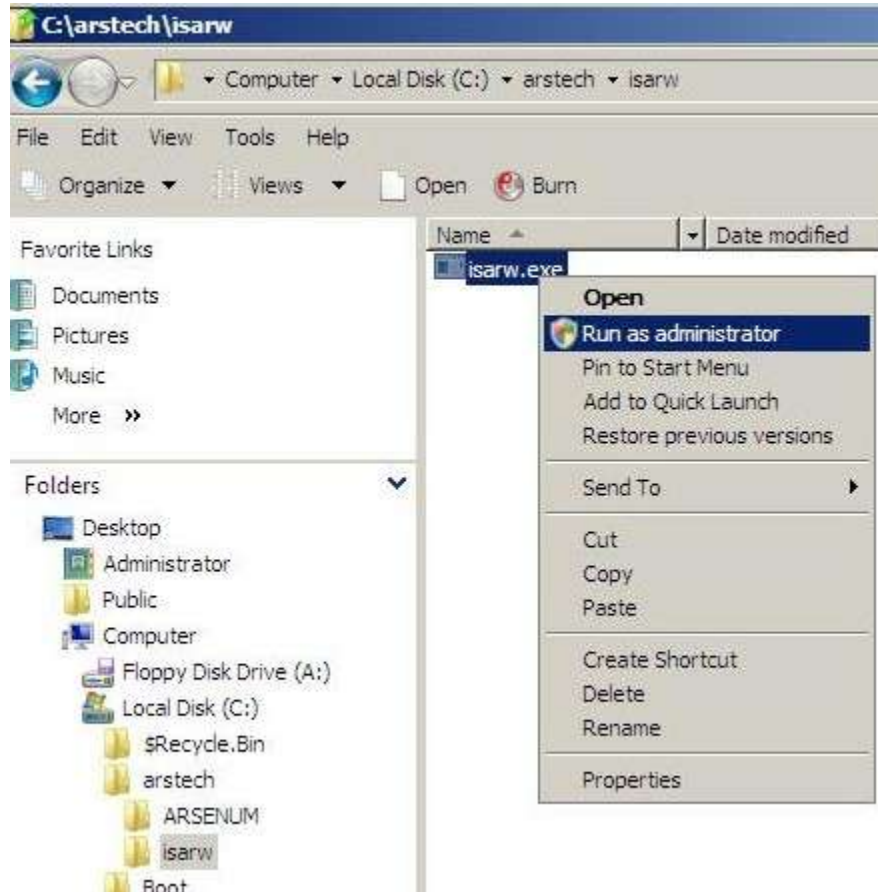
C:\arstech\isarw

Computer ▸ Local Disk (C:) ▸ arstech ▸ isarw

File Edit View Tools Help

Organize Views Open Burn

Favorite Links

Documents
Pictures
Music
More »

Folders

Desktop
Administrator
Public
Computer
Floppy Disk Drive (A:)
Local Disk (C:)
$Recycle.Bin
arstech
ARSENUM
isarw
Boot

Name Date modified

isarw.exe

Open
Run as administrator
Pin to Start Menu
Add to Quick Launch
Restore previous versions
Send To
Cut
Copy
Paste
Create Shortcut
Delete
Rename
Properties